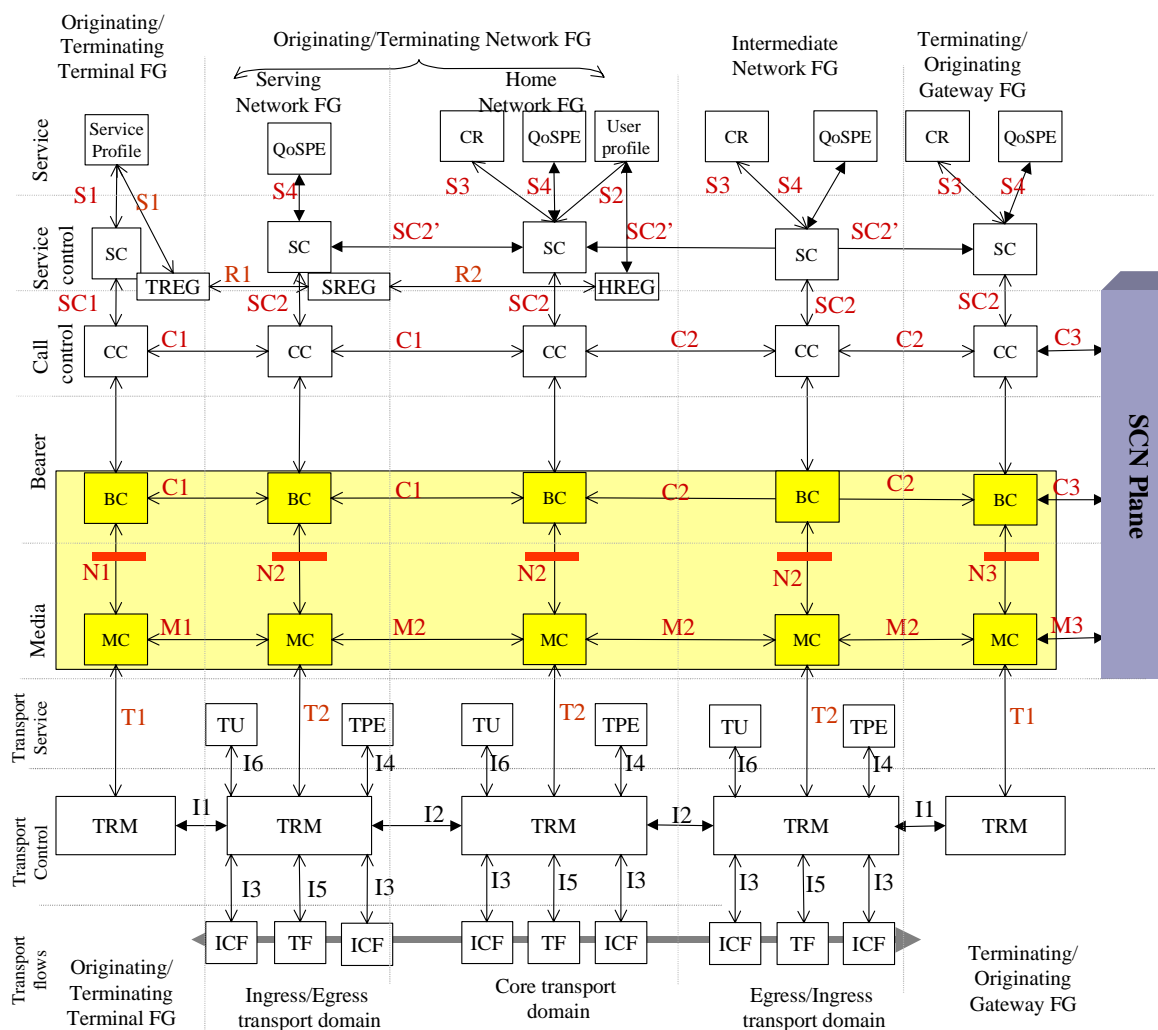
Originating/ Terminating Terminal FG

Originating/Terminating Network FG

Serving Network FG

Home Network FG

Intermediate Network FG

Terminating/ Originating Gateway FG

Service

Service Profile

QoSPE

CR

QoSPE

User profile

CR

QoSPE

CR

QoSPE

S1

S1

S4

S3

S4

S2

S3

S4

S3

S4

Service control

SC

TREG

R1

SC

SC2'

SREG

R2

SC

SC2'

HREG

SC

SC2'

SC

SC1

SC2

SC2

SC2

SC2

Call control

CC

C1

CC

C1

CC

C2

CC

C2

CC

C3

Bearer

BC

C1

BC

C1

BC

C2

BC

C2

BC

C3

SCN Plane

N1

N2

N2

N2

N3

Media

MC

M1

MC

M2

MC

M2

MC

M2

MC

M3

Transport Service

T1

TU

T2

TPE

TU

T2

TPE

TU

T2

TPE

T1

I6

I4

I6

I4

I6

I4

Transport Control

TRM

I1

TRM

I2

TRM

I2

TRM

I1

TRM

I3

I5

I3

I3

I5

I3

I3

I5

I3

Transport flows

ICF

TF

ICF

ICF

TF

ICF

ICF

TF

ICF

Originating/ Terminating Terminal FG

Ingress/Egress transport domain

Core transport domain

Egress/Ingress transport domain

Terminating/ Originating Gateway FG